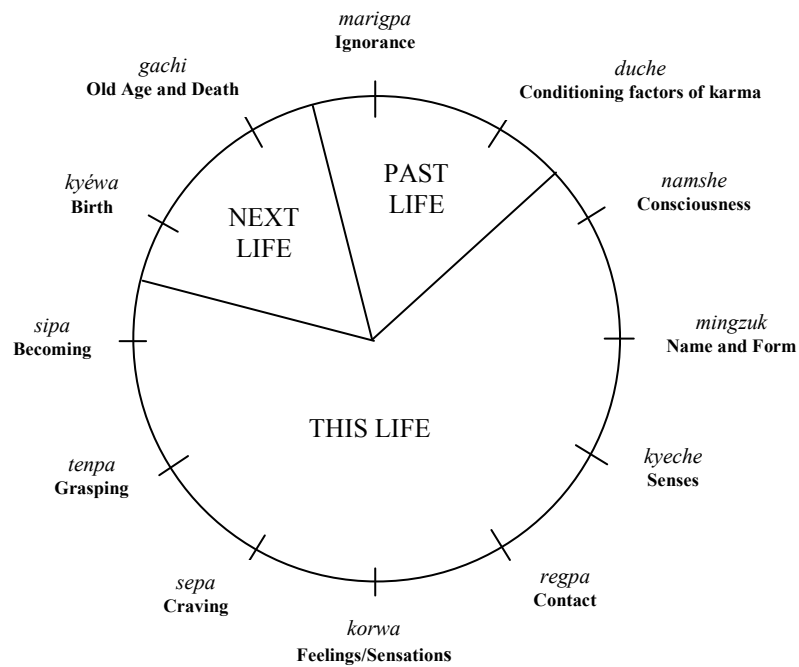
*marigpa*
**Ignorance**

*duche*
**Conditioning factors of karma**

*namshe*
**Consciousness**

*mingzuk*
**Name and Form**

*kyeche*
**Senses**

*regpa*
**Contact**

*korwa*
**Feelings/Sensations**

*sepa*
**Craving**

*tenpa*
**Grasping**

*sipa*
**Becoming**

*kyéwa*
**Birth**

*gachi*
**Old Age and Death**

PAST LIFE

NEXT LIFE

THIS LIFE